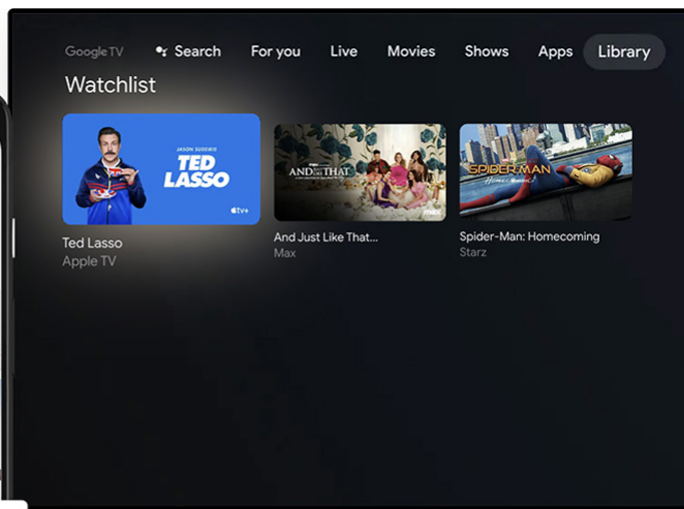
Google TV Search For you Live Movies Shows Apps Library

Watchlist

JASON SUDEIKIS
TED LASSO
tv+

Ted Lasso
Apple TV

AND JUST LIKE THAT
max

And Just Like That...
Max

SPIDER-MAN
Homecoming

Spider-Man: Homecoming
Starz